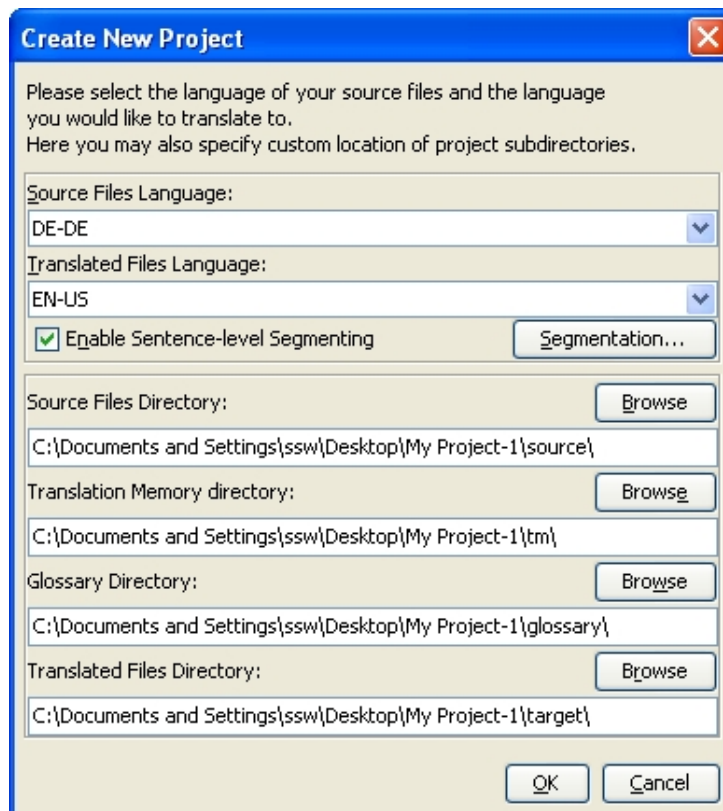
Create New Project

Please select the language of your source files and the language you would like to translate to.
Here you may also specify custom location of project subdirectories.

Source Files Language:

DE-DE

Translated Files Language:

EN-US

Enable Sentence-level Segmenting

Segmentation...

Source Files Directory:

Browse

C:\Documents and Settings\ssw\Desktop\My Project-1\source\

Translation Memory directory:

Browse

C:\Documents and Settings\ssw\Desktop\My Project-1\tm\

Glossary Directory:

Browse

C:\Documents and Settings\ssw\Desktop\My Project-1\glossary\

Translated Files Directory:

Browse

C:\Documents and Settings\ssw\Desktop\My Project-1\target\

OK

Cancel